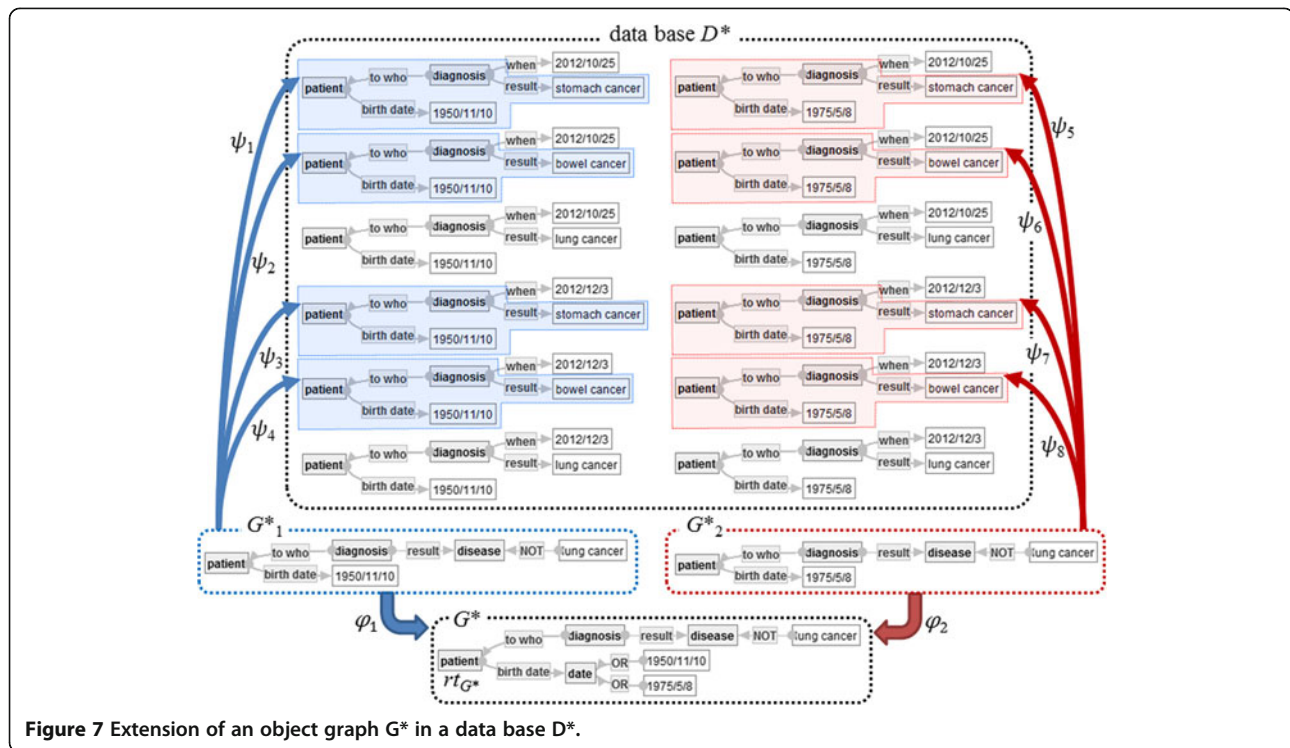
data base $D^*$

patient to who diagnosis when 2012/10/25 result stomach cancer birth date 1950/11/10

patient to who diagnosis when 2012/10/25 result bowel cancer birth date 1950/11/10

patient to who diagnosis when 2012/10/25 result lung cancer birth date 1950/11/10

patient to who diagnosis when 2012/12/3 result stomach cancer birth date 1950/11/10

patient to who diagnosis when 2012/12/3 result bowel cancer birth date 1950/11/10

patient to who diagnosis when 2012/12/3 result lung cancer birth date 1950/11/10

patient to who diagnosis when 2012/10/25 result stomach cancer birth date 1975/5/8

patient to who diagnosis when 2012/10/25 result bowel cancer birth date 1975/5/8

patient to who diagnosis when 2012/10/25 result lung cancer birth date 1975/5/8

patient to who diagnosis when 2012/12/3 result stomach cancer birth date 1975/5/8

patient to who diagnosis when 2012/12/3 result bowel cancer birth date 1975/5/8

patient to who diagnosis when 2012/12/3 result lung cancer birth date 1975/5/8

$\psi_1$ $\psi_2$ $\psi_3$ $\psi_4$ $\psi_5$ $\psi_6$ $\psi_7$ $\psi_8$

$G^*_1$
patient to who diagnosis result disease NOT lung cancer birth date 1950/11/10

$G^*_2$
patient to who diagnosis result disease NOT lung cancer birth date 1975/5/8

$\varphi_1$ $\varphi_2$

$G^*$
patient to who diagnosis result disease NOT lung cancer birth date date OR 1950/11/10 OR 1975/5/8
$rt_{G^*}$

**Figure 7 Extension of an object graph G* in a data base D*.**